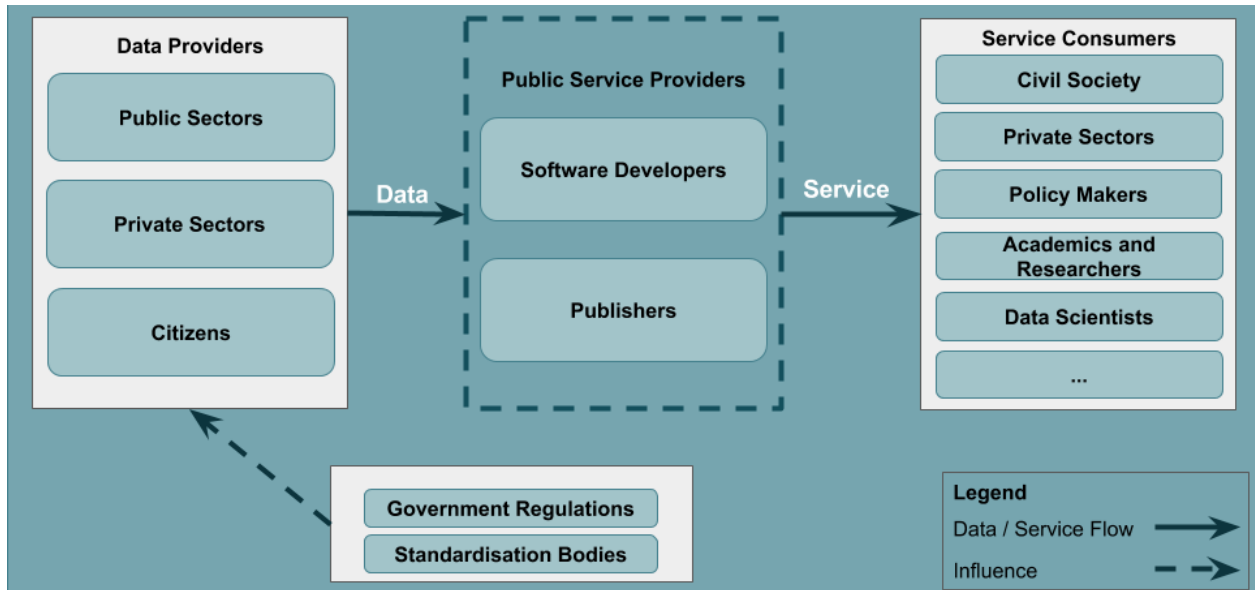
Data Providers

Public Sectors

Private Sectors

Citizens

Data

Public Service Providers

Software Developers

Publishers

Service

Service Consumers

Civil Society

Private Sectors

Policy Makers

Academics and Researchers

Data Scientists

...

Government Regulations

Standardisation Bodies

Legend

Data / Service Flow

Influence